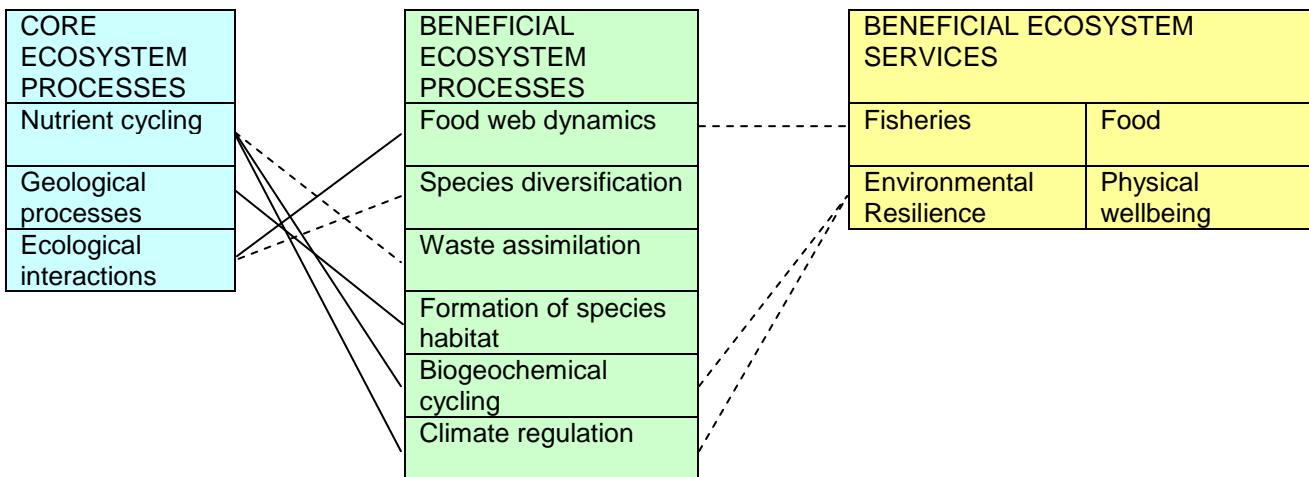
CORE ECOSYSTEM PROCESSES
Nutrient cycling
Geological processes
Ecological interactions

BENEFICIAL ECOSYSTEM PROCESSES
Food web dynamics
Species diversification
Waste assimilation
Formation of species habitat
Biogeochemical cycling
Climate regulation

| BENEFICIAL ECOSYSTEM SERVICES | |
|---|---|
| Fisheries | Food |
| Environmental Resilience | Physical wellbeing |